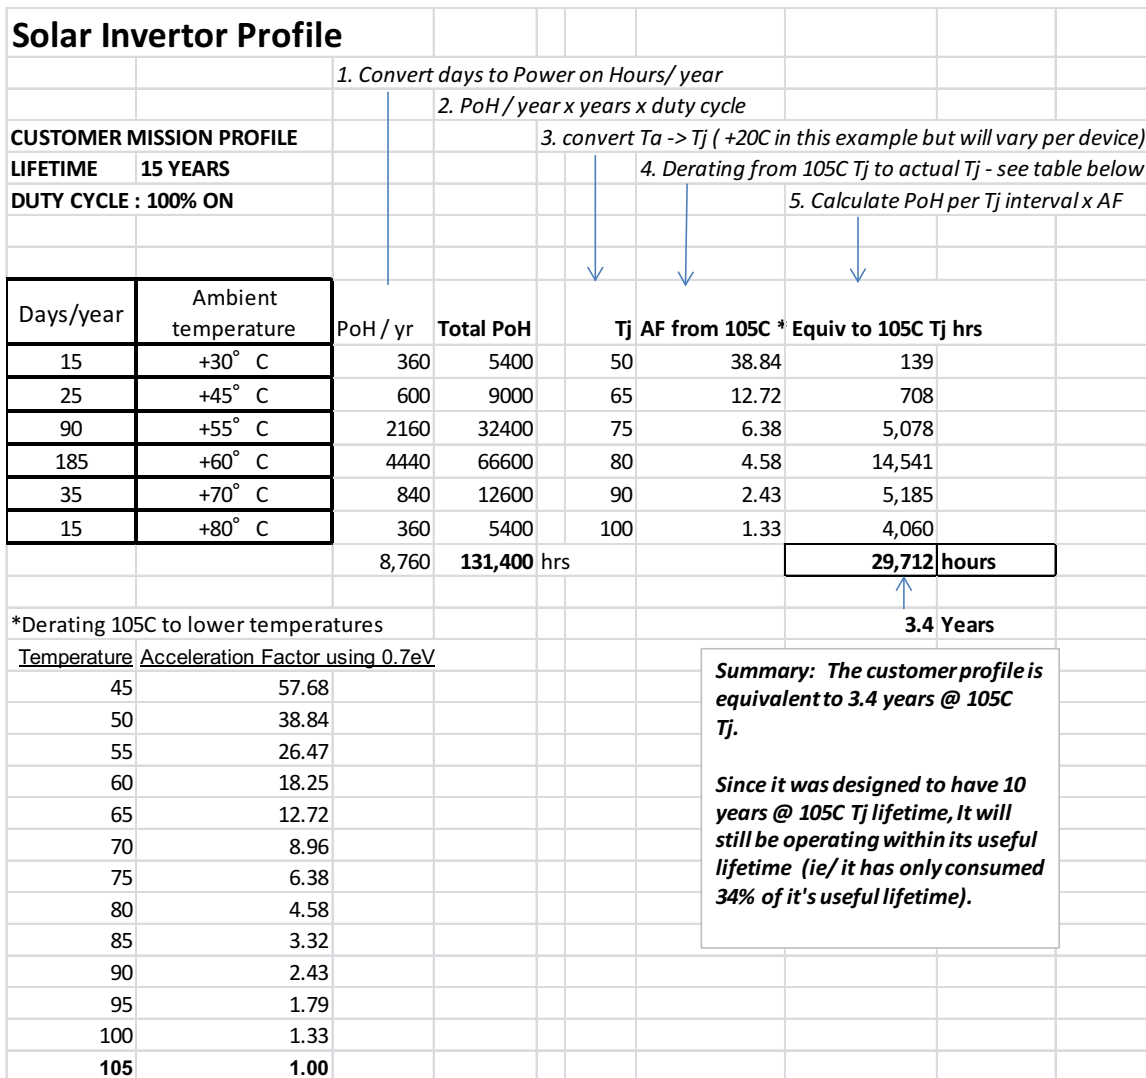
Solar Invertor Profile

1. Convert days to Power on Hours/ year

2. PoH / year x years x duty cycle

CUSTOMER MISSION PROFILE

3. convert Ta -> Tj ( +20C in this example but will vary per device)

LIFETIME 15 YEARS

4. Derating from 105C Tj to actual Tj - see table below

DUTY CYCLE : 100% ON

5. Calculate PoH per Tj interval x AF

| Days/year | Ambient temperature | PoH / yr | Total PoH | Tj | AF from 105C * | Equiv to 105C Tj hrs |
|---|---|---|---|---|---|---|
| 15 | +30° C | 360 | 5400 | 50 | 38.84 | 139 |
| 25 | +45° C | 600 | 9000 | 65 | 12.72 | 708 |
| 90 | +55° C | 2160 | 32400 | 75 | 6.38 | 5,078 |
| 185 | +60° C | 4440 | 66600 | 80 | 4.58 | 14,541 |
| 35 | +70° C | 840 | 12600 | 90 | 2.43 | 5,185 |
| 15 | +80° C | 360 | 5400 | 100 | 1.33 | 4,060 |
| | | 8,760 | 131,400 hrs | | | 29,712 hours |

3.4 Years

*Derating 105C to lower temperatures

| Temperature | Acceleration Factor using 0.7eV |
|---|---|
| 45 | 57.68 |
| 50 | 38.84 |
| 55 | 26.47 |
| 60 | 18.25 |
| 65 | 12.72 |
| 70 | 8.96 |
| 75 | 6.38 |
| 80 | 4.58 |
| 85 | 3.32 |
| 90 | 2.43 |
| 95 | 1.79 |
| 100 | 1.33 |
| 105 | 1.00 |

Summary: The customer profile is equivalent to 3.4 years @ 105C Tj.

Since it was designed to have 10 years @ 105C Tj lifetime, It will still be operating within its useful lifetime (ie/ it has only consumed 34% of it's useful lifetime).